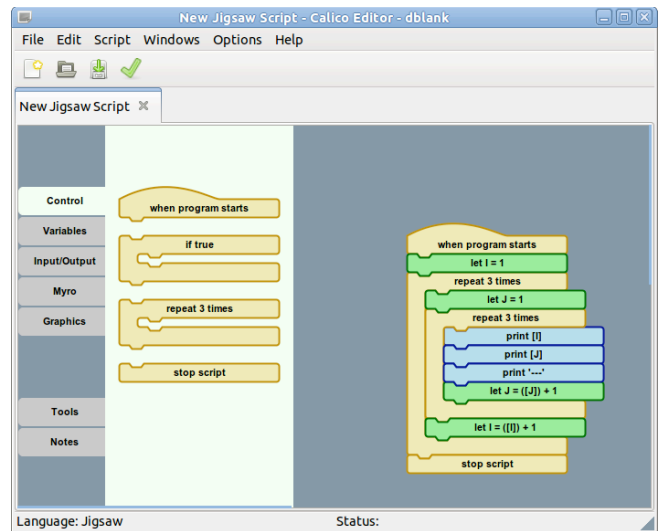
New Jigsaw Script - Calico Editor - dblank

File Edit Script Windows Options Help

New Jigsaw Script

Control
Variables
Input/Output
Myro
Graphics
Tools
Notes

when program starts
if true
repeat 3 times
stop script

when program starts
let I = 1
repeat 3 times
let J = 1
repeat 3 times
print [I]
print [J]
print '---'
let J = ([J]) + 1
let I = ([I]) + 1
stop script

Language: Jigsaw
Status: